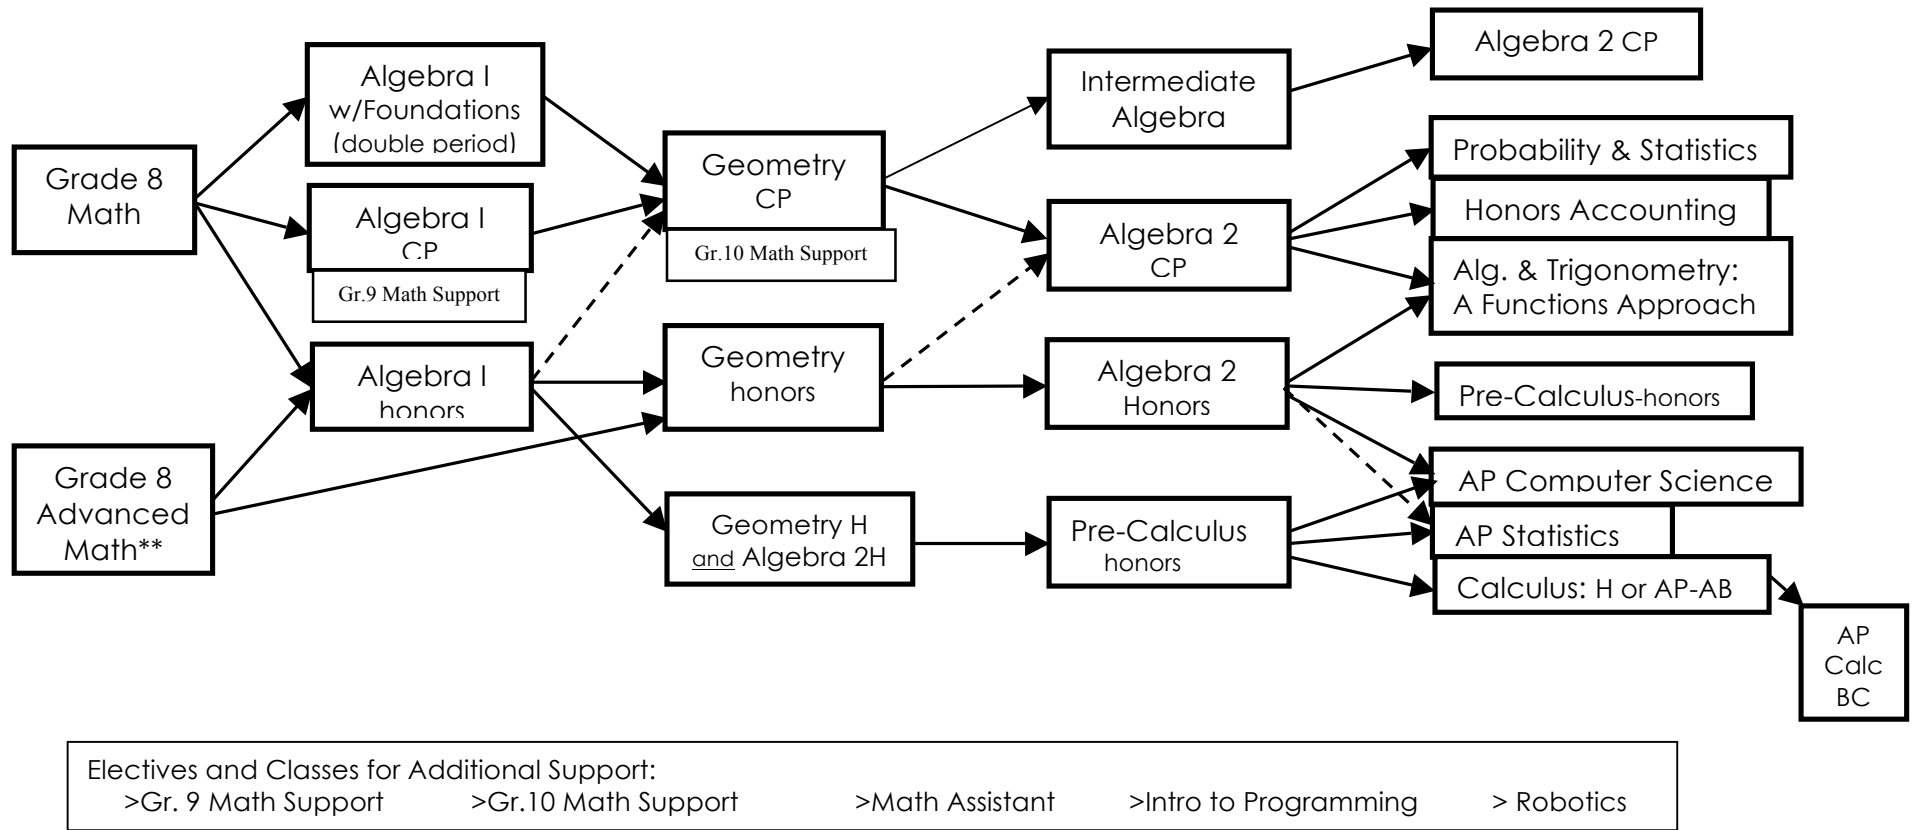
Grade 8 Math

Grade 8 Advanced Math**

Algebra I w/Foundations (double period)

Algebra I CP

Gr.9 Math Support

Algebra I honors

Geometry CP

Gr.10 Math Support

Geometry honors

Geometry H and Algebra 2H

Intermediate Algebra

Algebra 2 CP

Algebra 2 Honors

Pre-Calculus honors

Algebra 2 CP

Probability & Statistics

Honors Accounting

Alg. & Trigonometry: A Functions Approach

Pre-Calculus-honors

AP Computer Science

AP Statistics

Calculus: H or AP-AB

AP Calc BC

Electives and Classes for Additional Support:
>Gr. 9 Math Support >Gr.10 Math Support >Math Assistant >Intro to Programming > Robotics